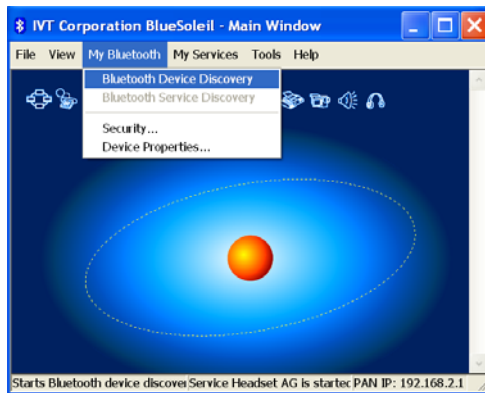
IVT Corporation BlueSoleil - Main Window

File View My Bluetooth My Services Tools Help

Bluetooth Device Discovery
Bluetooth Service Discovery
Security...
Device Properties...

Starts Bluetooth device discover Service Headset AG is startec PAN IP: 192.168.2.1